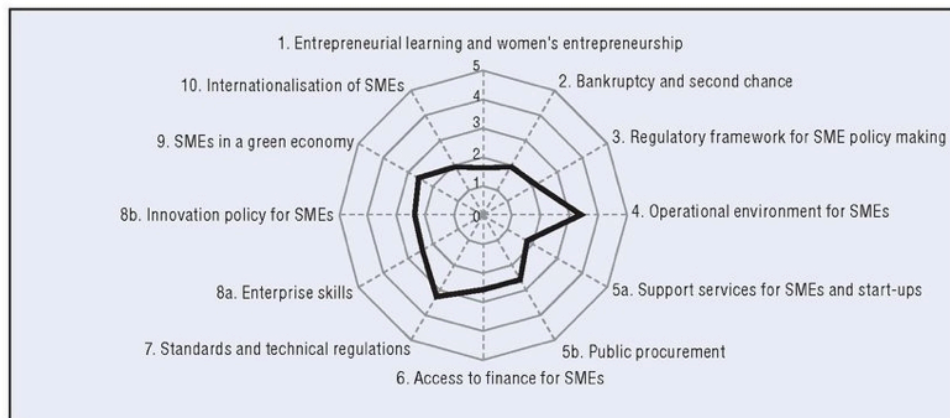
1. Entrepreneurial learning and women's entrepreneurship
5
4
3
2
1
0
2. Bankruptcy and second chance
3. Regulatory framework for SME policy making
4. Operational environment for SMEs
5a. Support services for SMEs and start-ups
5b. Public procurement
6. Access to finance for SMEs
7. Standards and technical regulations
8a. Enterprise skills
8b. Innovation policy for SMEs
9. SMEs in a green economy
10. Internationalisation of SMEs